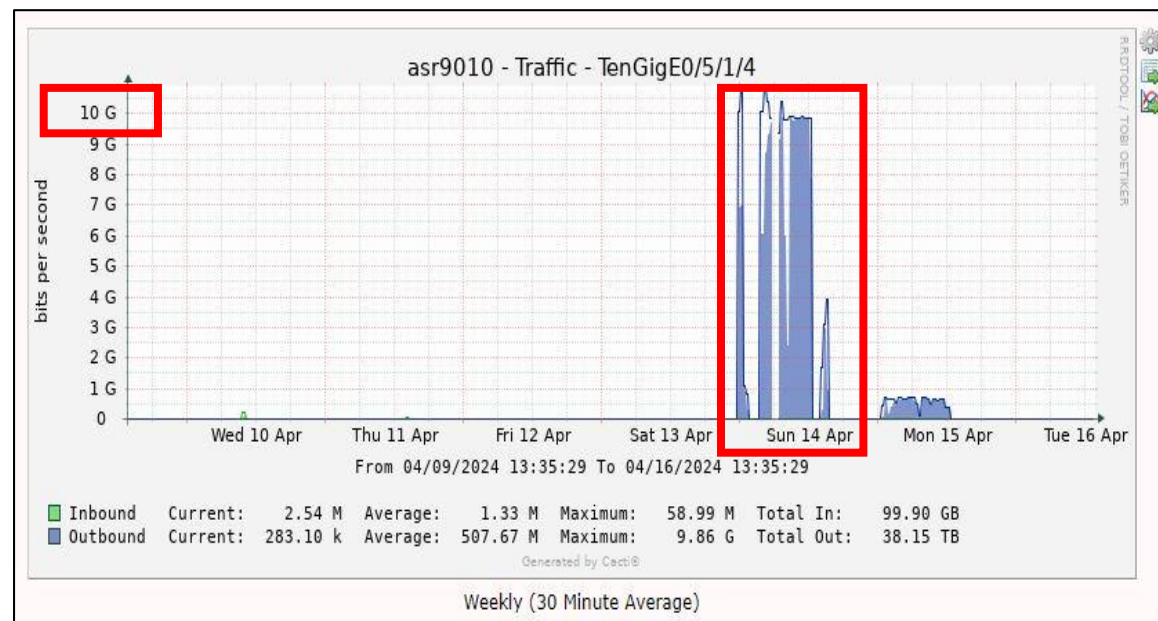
asr9010 - Traffic - TenGigE0/5/1/4

RRDTOOL / TOBI OETIKER

bits per second

10 G
9 G
8 G
7 G
6 G
5 G
4 G
3 G
2 G
1 G
0

Wed 10 Apr Thu 11 Apr Fri 12 Apr Sat 13 Apr Sun 14 Apr Mon 15 Apr Tue 16 Apr

From 04/09/2024 13:35:29 To 04/16/2024 13:35:29

| | | | | | | | | |
|---|---|---|---|---|---|---|---|---|
| Inbound | Current: | 2.54 M | Average: | 1.33 M | Maximum: | 58.99 M | Total In: | 99.90 GB |
| Outbound | Current: | 283.10 k | Average: | 507.67 M | Maximum: | 9.86 G | Total Out: | 38.15 TB |

Generated by Cacti®

Weekly (30 Minute Average)